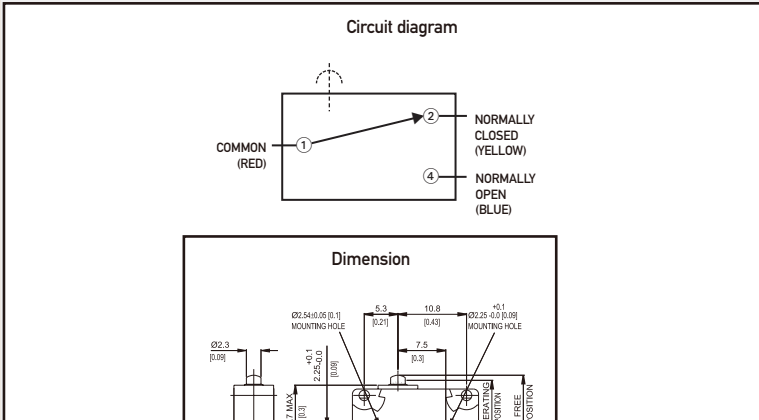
Circuit diagram

COMMON (RED)

1

2

NORMALLY CLOSED (YELLOW)

4

NORMALLY OPEN (BLUE)

Dimension

Ø2.54±0.05 [0.1] MOUNTING HOLE

5.3 [0.21]

10.8 [0.43]

+0.1 Ø2.25 -0.0 [0.09] MOUNTING HOLE

Ø2.3 [0.09]

+0.1 2.25-0.0 [0.09]

7.5 [0.3]

7 MAX [0.3]

ERATING OSITION

FREE OSITION